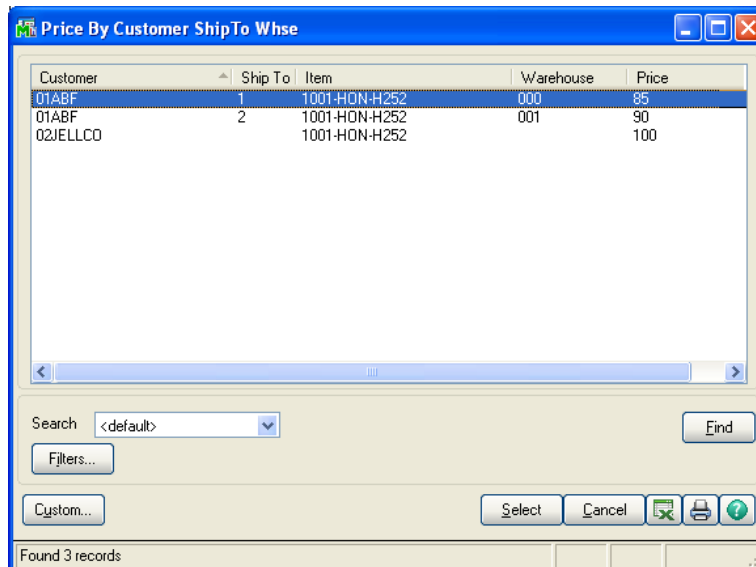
Price By Customer ShipTo Whse

| Customer | Ship To | Item | Warehouse | Price |
|---|---|---|---|---|
| 01ABF | 1 | 1001-HON-H252 | 000 | 85 |
| 01ABF | 2 | 1001-HON-H252 | 001 | 90 |
| 02JELLCO | | 1001-HON-H252 | | 100 |

Search <default>

Find

Filters...

Custom...

Select

Cancel

Found 3 records